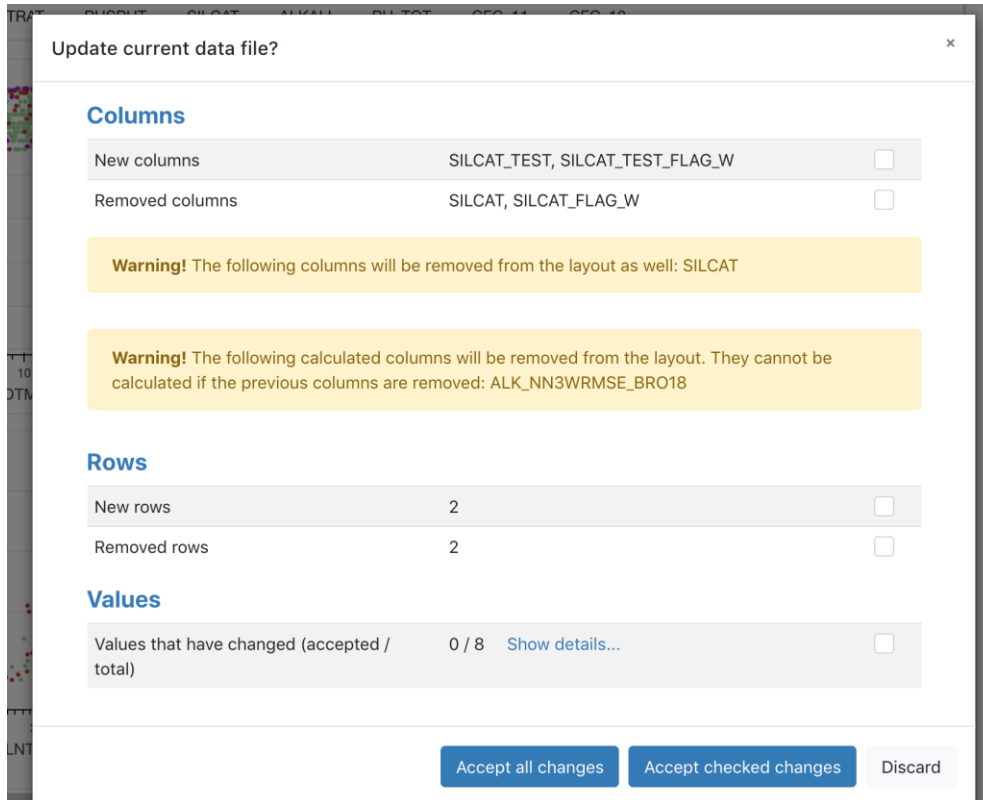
Update current data file?

×

Columns

| New columns | SILCAT_TEST, SILCAT_TEST_FLAG_W |
|---|---|
| Removed columns | SILCAT, SILCAT_FLAG_W |

**Warning!** The following columns will be removed from the layout as well: SILCAT

**Warning!** The following calculated columns will be removed from the layout. They cannot be calculated if the previous columns are removed: ALK_NN3WRMSE_BRO18

Rows

| New rows | 2 |
|---|---|
| Removed rows | 2 |

Values

| Values that have changed (accepted / total) | 0 / 8 Show details... |
|---|---|

Accept all changes   Accept checked changes   Discard